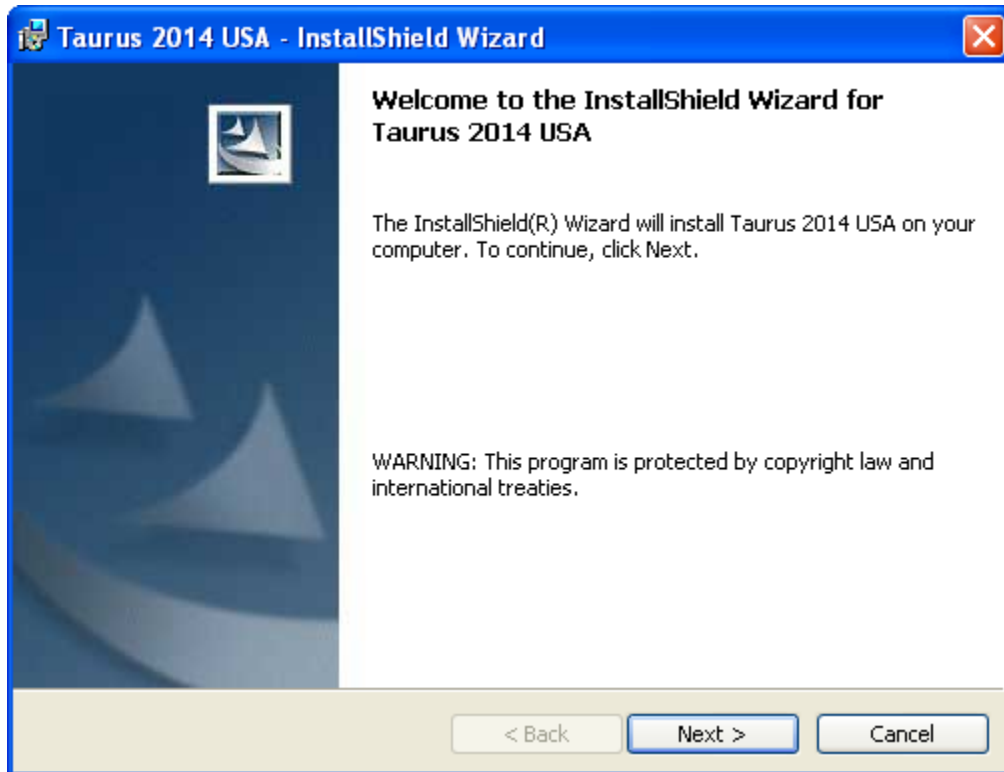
Taurus 2014 USA - InstallShield Wizard

Welcome to the InstallShield Wizard for Taurus 2014 USA

The InstallShield(R) Wizard will install Taurus 2014 USA on your computer. To continue, click Next.

WARNING: This program is protected by copyright law and international treaties.

< Back

Next >

Cancel